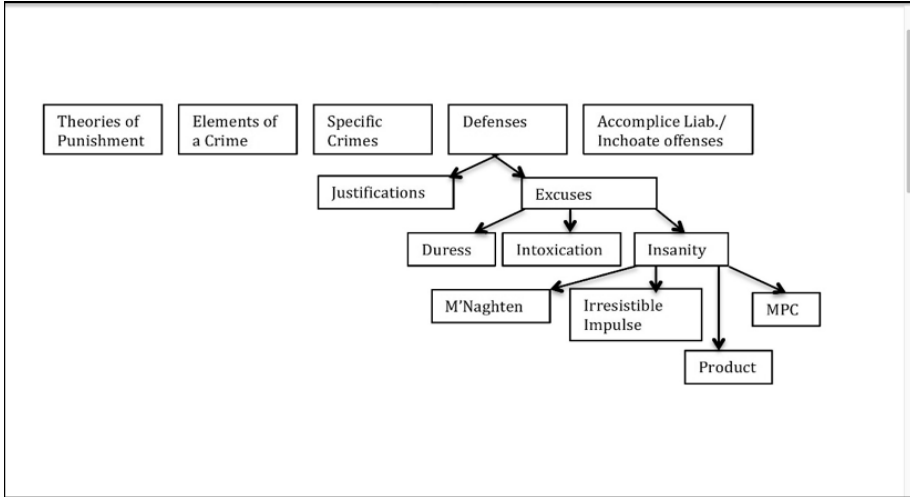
Theories of Punishment

Elements of a Crime

Specific Crimes

Defenses

Accomplice Liab./ Inchoate offenses

Justifications

Excuses

Duress

Intoxication

Insanity

M'Naghten

Irresistible Impulse

MPC

Product